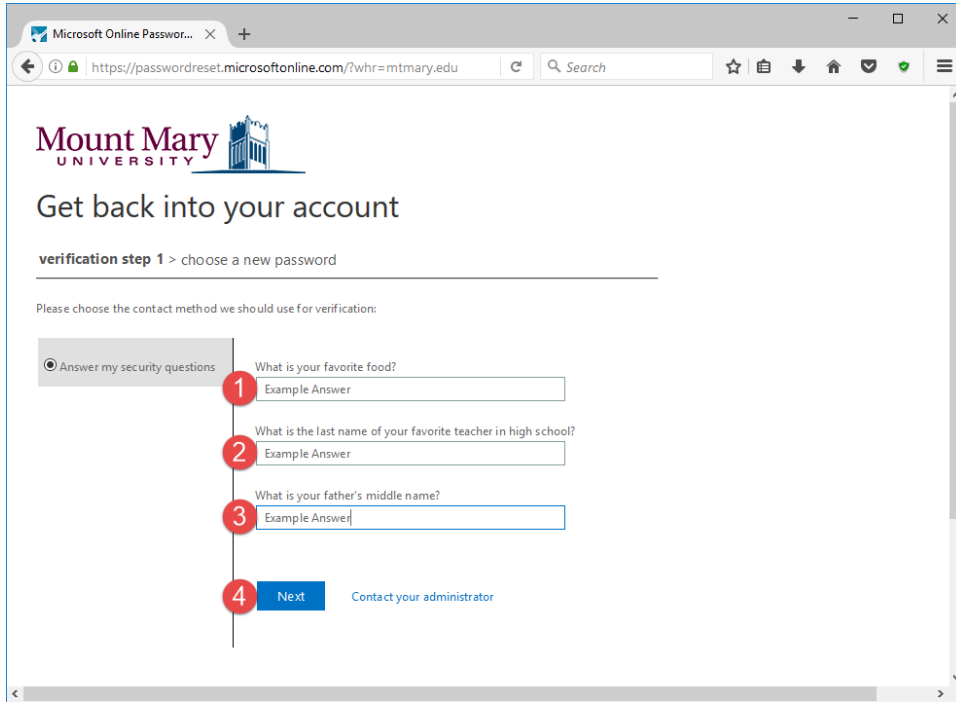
Microsoft Online Passwor...

https://passwordreset.microsoftonline.com/?whr=mtmary.edu

Search

Mount Mary
UNIVERSITY

Get back into your account

verification step 1 > choose a new password

Please choose the contact method we should use for verification:

Answer my security questions

What is your favorite food?

1

Example Answer

What is the last name of your favorite teacher in high school?

2

Example Answer

What is your father's middle name?

3

Example Answer

4

Next

Contact your administrator